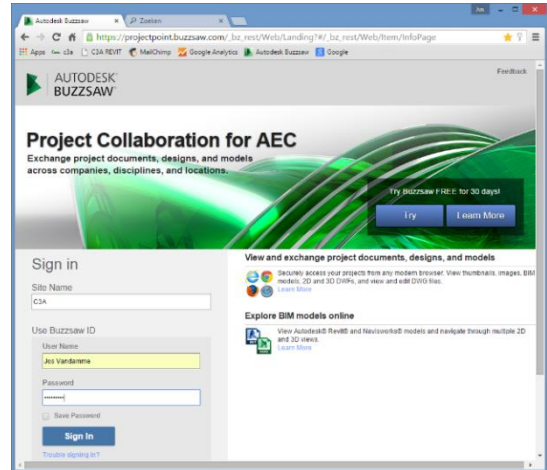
Autodesk Buzzsaw
Zoeken
Jos
https://projectpoint.buzzsaw.com/_bz_rest/Web/Landing?#/_bz_rest/Web/Item/InfoPage
Apps c3a C3A REVIT MailChimp Google Analytics Autodesk Buzzsaw Google

AUTODESK BUZZSAW
Feedback

Project Collaboration for AEC
Exchange project documents, designs, and models across companies, disciplines, and locations.

Try Buzzsaw FREE for 30 days!
Try
Learn More

Sign in
Site Name
C3A
Use Buzzsaw ID
User Name
Jos Vandamme
Password
••••••••
Save Password
Sign In
Trouble signing in?

View and exchange project documents, designs, and models
Securely access your projects from any modern browser. View thumbnails, images, BIM models, 2D and 3D DWFs, and view and edit DWG files.
Learn More

Explore BIM models online
View Autodesk® Revit® and Navisworks® models and navigate through multiple 2D and 3D views.
Learn More